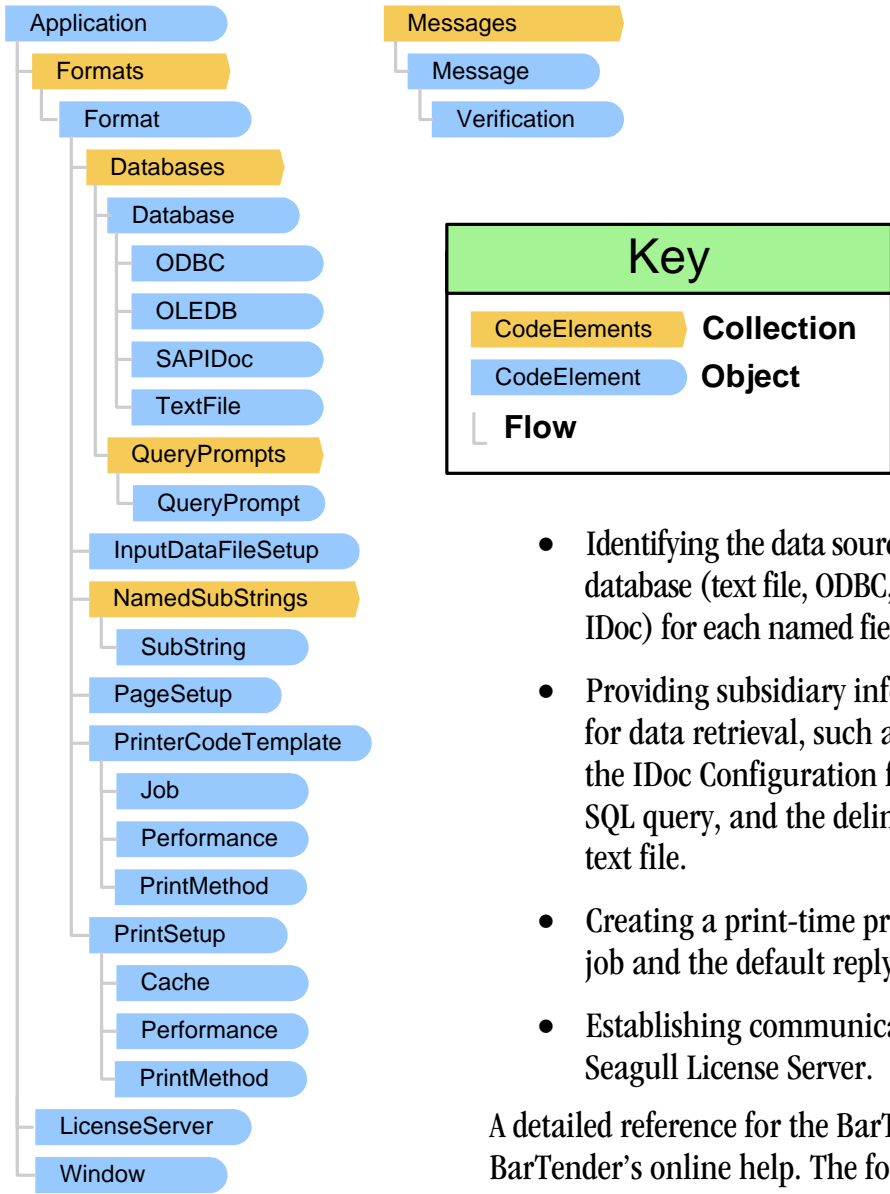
Application
Formats
Format
Databases
Database
ODBC
OLEDB
SAPIDoc
TextFile
QueryPrompts
QueryPrompt
InputDataFileSetup
NamedSubStrings
SubString
PageSetup
PrinterCodeTemplate
Job
Performance
PrintMethod
PrintSetup
Cache
Performance
PrintMethod
LicenseServer
Window

Messages
Message
Verification

Key
CodeElements Collection
CodeElement Object
Flow

- Identifying the data sour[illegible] database (text file, ODBC, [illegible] IDoc) for each named fie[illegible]
- Providing subsidiary inf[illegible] for data retrieval, such a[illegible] the IDoc Configuration f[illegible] SQL query, and the delin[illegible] text file.
- Creating a print-time pr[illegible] job and the default reply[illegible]
- Establishing communica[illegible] Seagull License Server.

A detailed reference for the BarT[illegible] BarTender's online help. The fo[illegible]